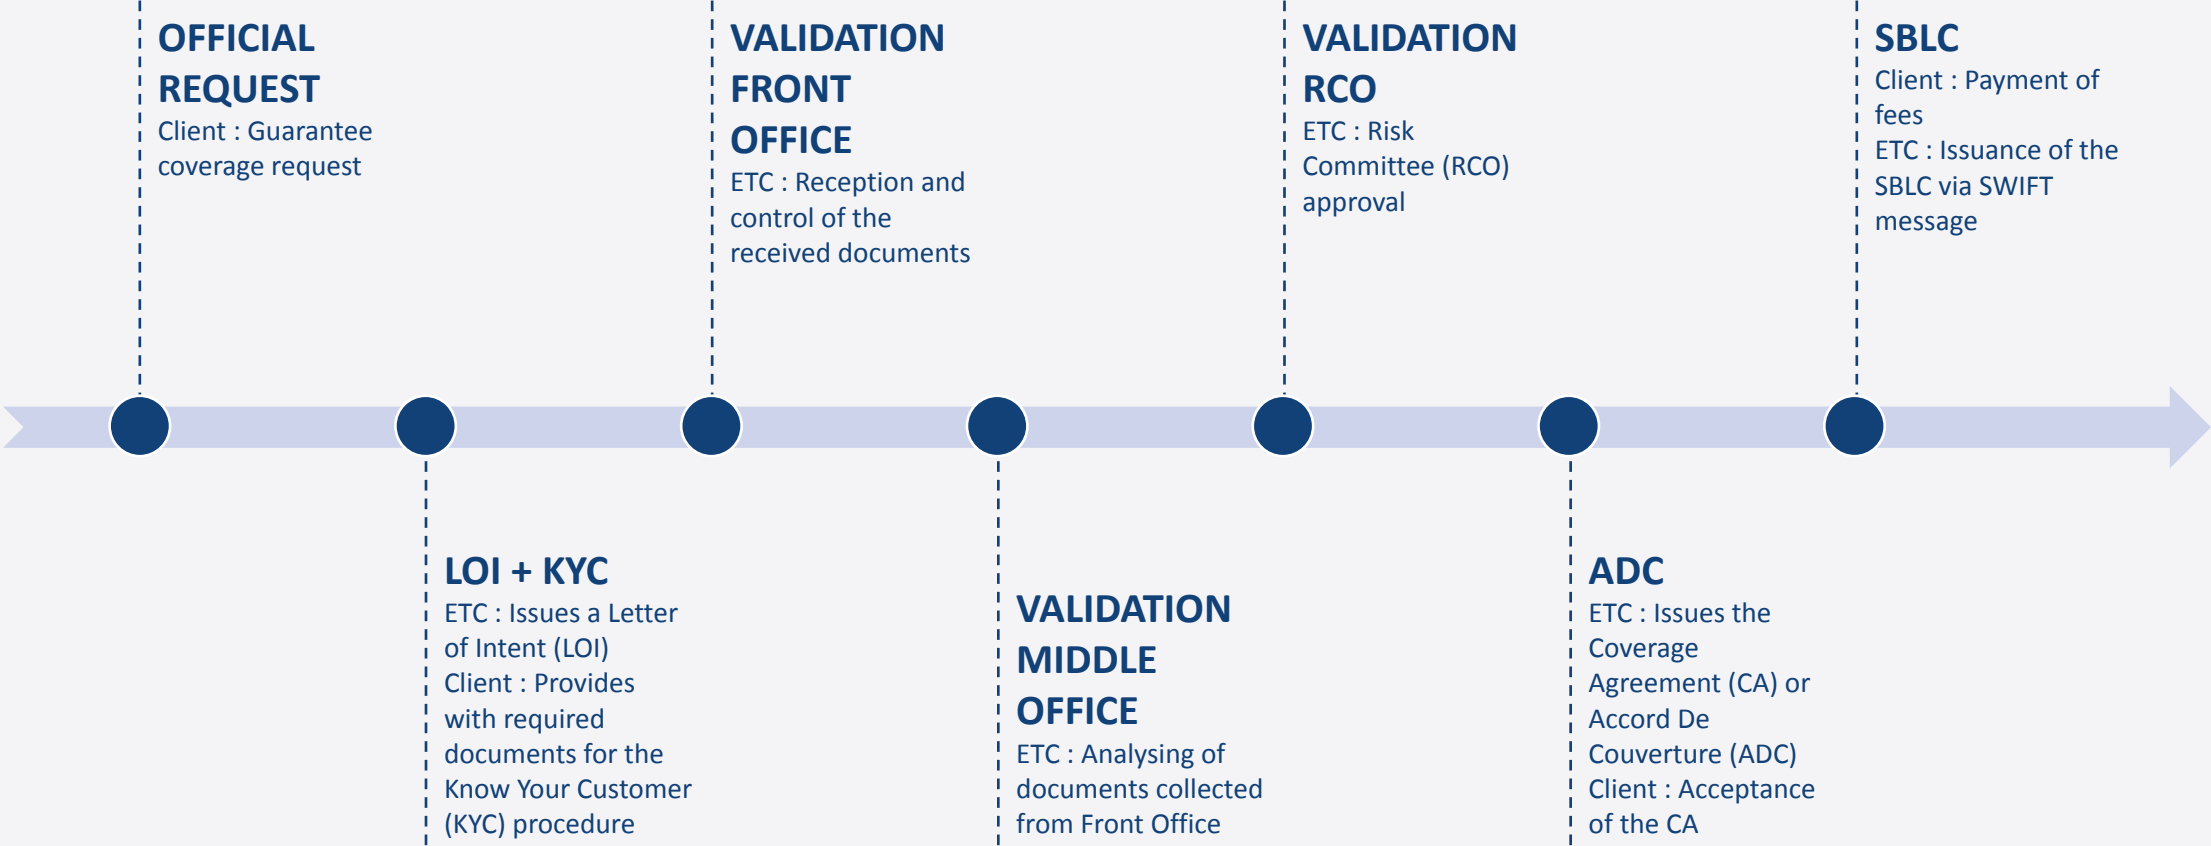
OFFICIAL REQUEST
Client : Guarantee coverage request

LOI + KYC
ETC : Issues a Letter of Intent (LOI)
Client : Provides with required documents for the Know Your Customer (KYC) procedure

VALIDATION FRONT OFFICE
ETC : Reception and control of the received documents

VALIDATION MIDDLE OFFICE
ETC : Analysing of documents collected from Front Office

VALIDATION RCO
ETC : Risk Committee (RCO) approval

ADC
ETC : Issues the Coverage Agreement (CA) or Accord De Couverture (ADC)
Client : Acceptance of the CA

SBLC
Client : Payment of fees
ETC : Issuance of the SBLC via SWIFT message